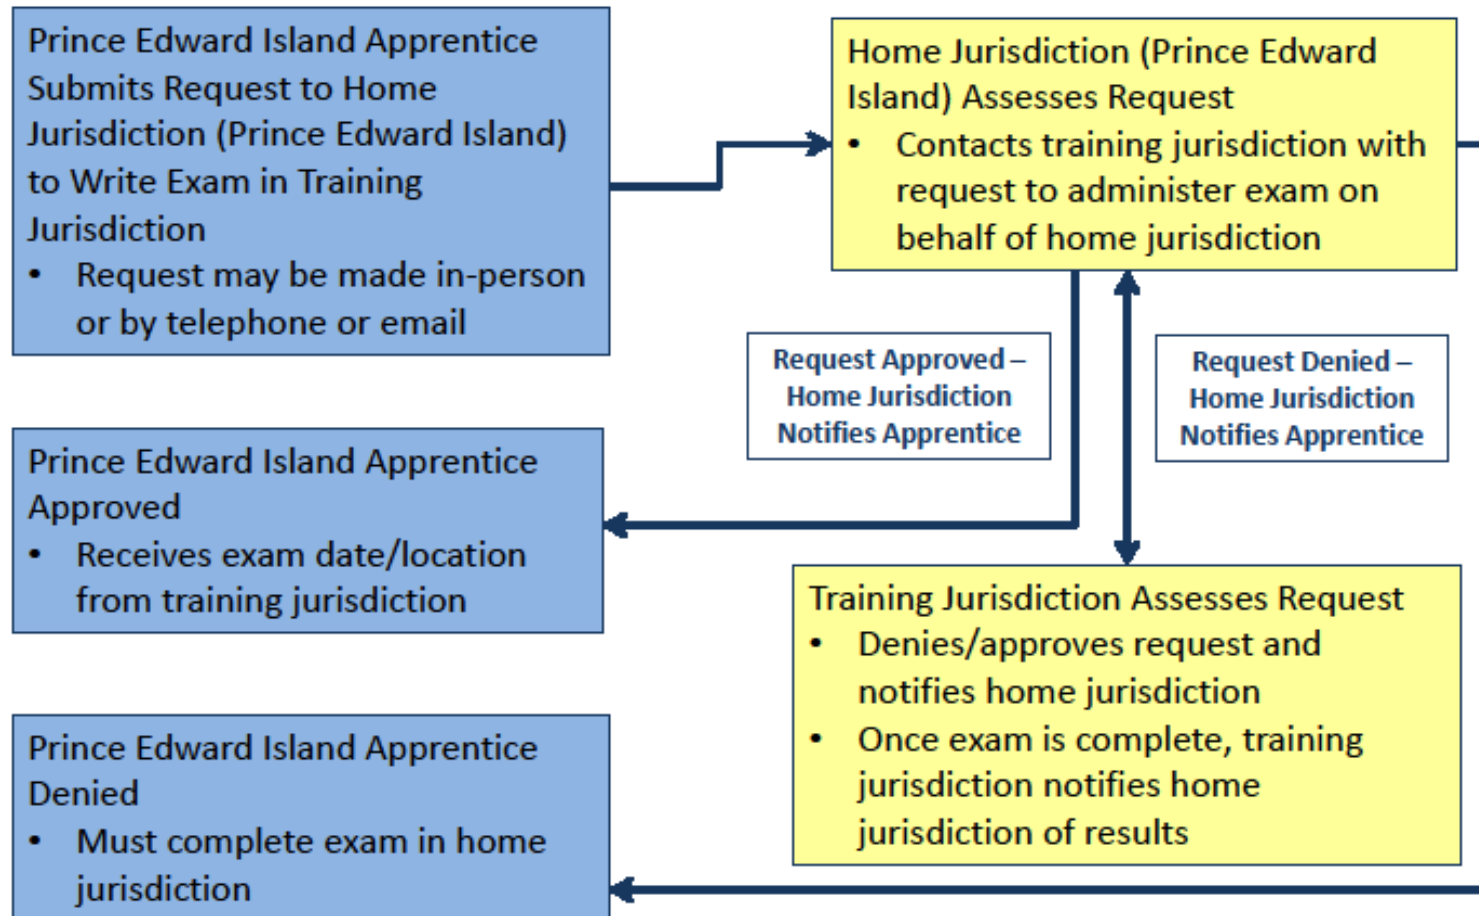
Prince Edward Island Apprentice Submits Request to Home Jurisdiction (Prince Edward Island) to Write Exam in Training Jurisdiction
• Request may be made in-person or by telephone or email

Home Jurisdiction (Prince Edward Island) Assesses Request
• Contacts training jurisdiction with request to administer exam on behalf of home jurisdiction

Request Approved – Home Jurisdiction Notifies Apprentice

Request Denied – Home Jurisdiction Notifies Apprentice

Prince Edward Island Apprentice Approved
• Receives exam date/location from training jurisdiction

Training Jurisdiction Assesses Request
• Denies/approves request and notifies home jurisdiction
• Once exam is complete, training jurisdiction notifies home jurisdiction of results

Prince Edward Island Apprentice Denied
• Must complete exam in home jurisdiction